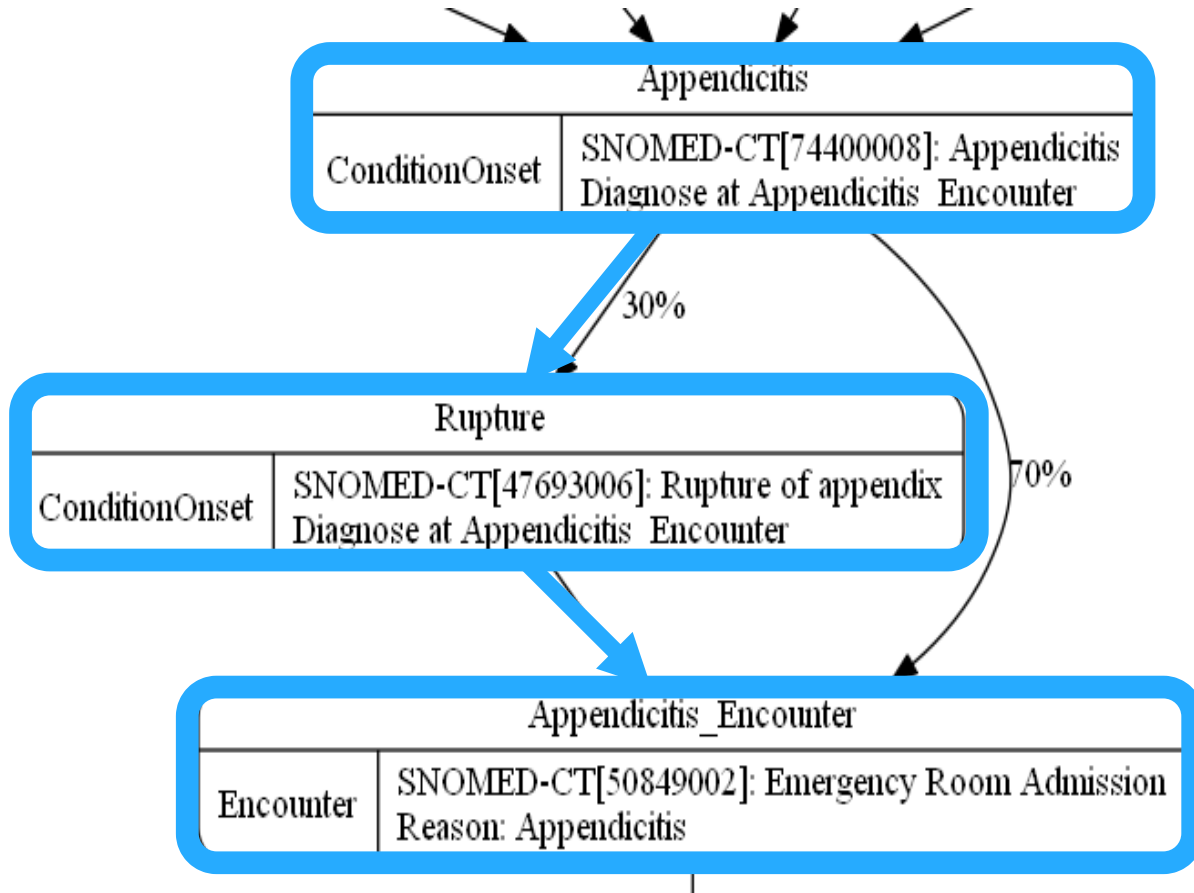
Appendicitis

| ConditionOnset | SNOMED-CT[74400008]: Appendicitis Diagnose at Appendicitis Encounter |
|---|---|

30%

70%

Rupture

| ConditionOnset | SNOMED-CT[47693006]: Rupture of appendix Diagnose at Appendicitis Encounter |
|---|---|

Appendicitis_Encounter

| Encounter | SNOMED-CT[50849002]: Emergency Room Admission Reason: Appendicitis |
|---|---|